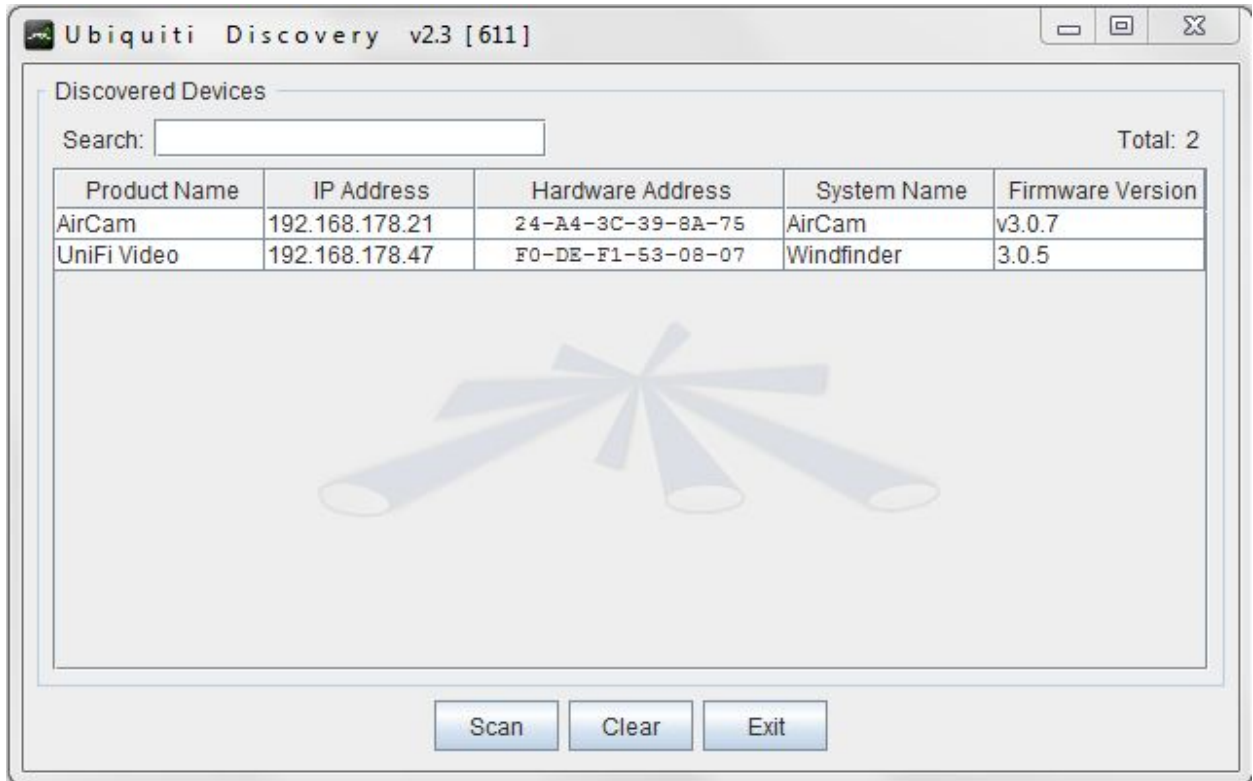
Ubiquiti Discovery v2.3 [611]

Discovered Devices

Search:

Total: 2

| Product Name | IP Address | Hardware Address | System Name | Firmware Version |
|---|---|---|---|---|
| AirCam | 192.168.178.21 | 24-A4-3C-39-8A-75 | AirCam | v3.0.7 |
| UniFi Video | 192.168.178.47 | F0-DE-F1-53-08-07 | Windfinder | 3.0.5 |

Scan Clear Exit